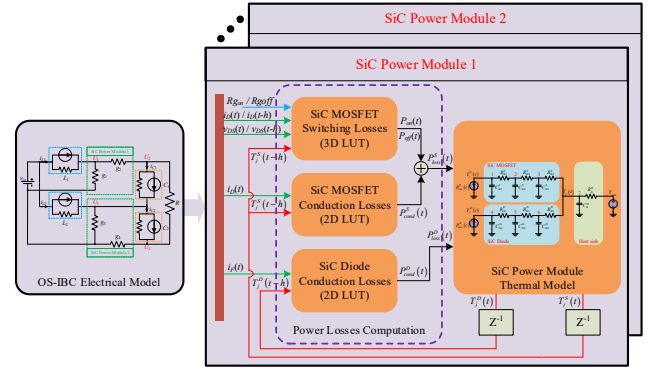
SiC Power Module 2

SiC Power Module 1

$Rg_{on}$ / $Rg_{off}$

$i_D(t)$ / $i_D(t\text{-}h)$

$v_{DS}(t)$ / $v_{DS}(t\text{-}h)$

$T_j^S(t-h)$

SiC MOSFET Switching Losses (3D LUT)

$P_{on}(t)$

$P_{off}(t)$

$P_{loss}^S(t)$

$i_D(t)$

$T_j^S(t-h)$

SiC MOSFET Conduction Losses (2D LUT)

$P_{cond}^S(t)$

$i_F(t)$

$T_j^D(t-h)$

SiC Diode Conduction Losses (2D LUT)

$P_{cond}^D(t)$

$P_{loss}^D(t)$

Power Losses Computation

SiC MOSFET

SiC Diode

Heat sink

SiC Power Module Thermal Model

$T_j^D(t)$

$T_j^S(t)$

$Z^{-1}$

$Z^{-1}$

OS-IBC Electrical Model